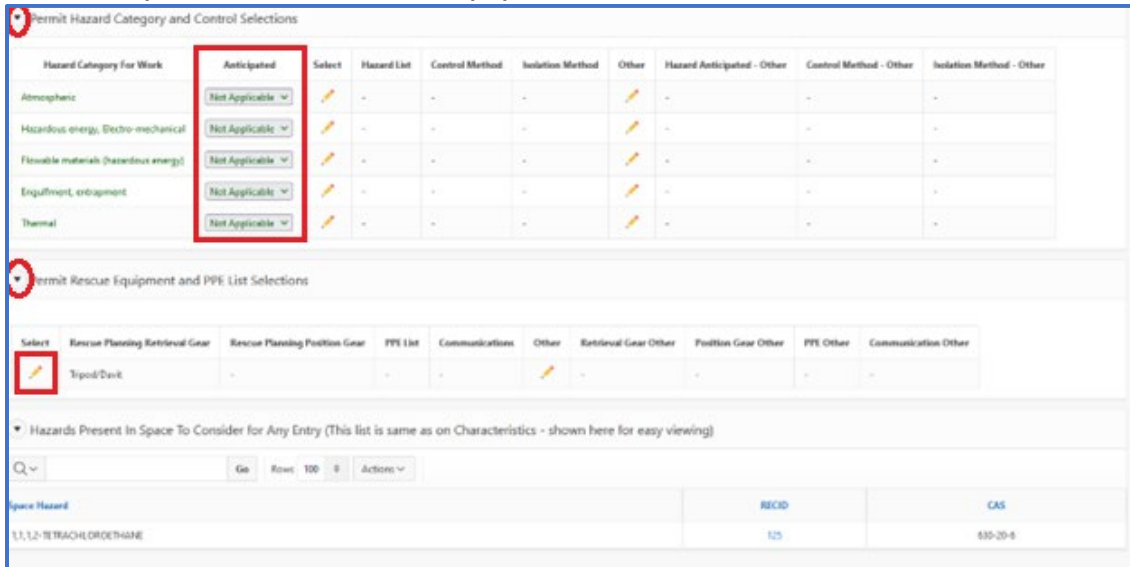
Permit Hazard Category and Control Selections

| Hazard Category For Work | Anticipated | Select | Hazard List | Control Method | Isolation Method | Other | Hazard Anticipated - Other | Control Method - Other | Isolation Method - Other |
|---|---|---|---|---|---|---|---|---|---|
| Atmospheric | Not Applicable | | - | - | - | | - | - | - |
| Hazardous energy, Electro-mechanical | Not Applicable | | - | - | - | | - | - | - |
| Flowable materials (hazardous energy) | Not Applicable | | - | - | - | | - | - | - |
| Engulfment, entrapment | Not Applicable | | - | - | - | | - | - | - |
| Thermal | Not Applicable | | - | - | - | | - | - | - |

Permit Rescue Equipment and PPE List Selections

| Select | Rescue Planning Retrieval Gear | Rescue Planning Position Gear | PPE List | Communications | Other | Retrieval Gear Other | Position Gear Other | PPE Other | Communication Other |
|---|---|---|---|---|---|---|---|---|---|
| | Tripod/Davit | - | - | - | | - | - | - | - |

Hazards Present In Space To Consider for Any Entry (This list is same as on Characteristics - shown here for easy viewing)

Go Rows 100 Actions

| Space Hazard | RECID | CAS |
|---|---|---|
| 1,1,1,2-TETRACHLOROETHANE | 125 | 630-20-6 |